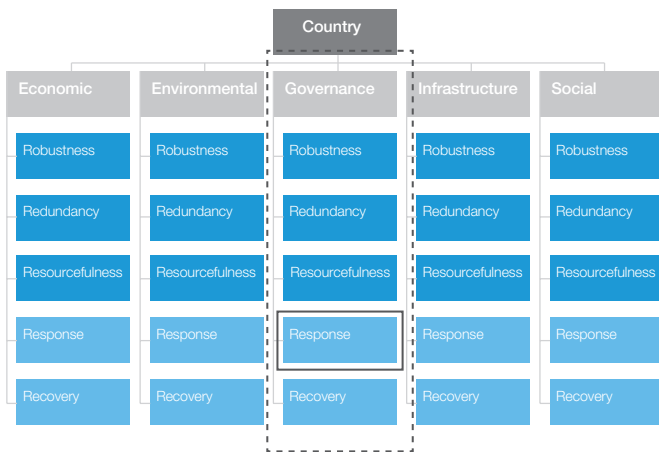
Country

Economic

Robustness

Redundancy

Resourcefulness

Response

Recovery

Environmental

Robustness

Redundancy

Resourcefulness

Response

Recovery

Governance

Robustness

Redundancy

Resourcefulness

Response

Recovery

Infrastructure

Robustness

Redundancy

Resourcefulness

Response

Recovery

Social

Robustness

Redundancy

Resourcefulness

Response

Recovery